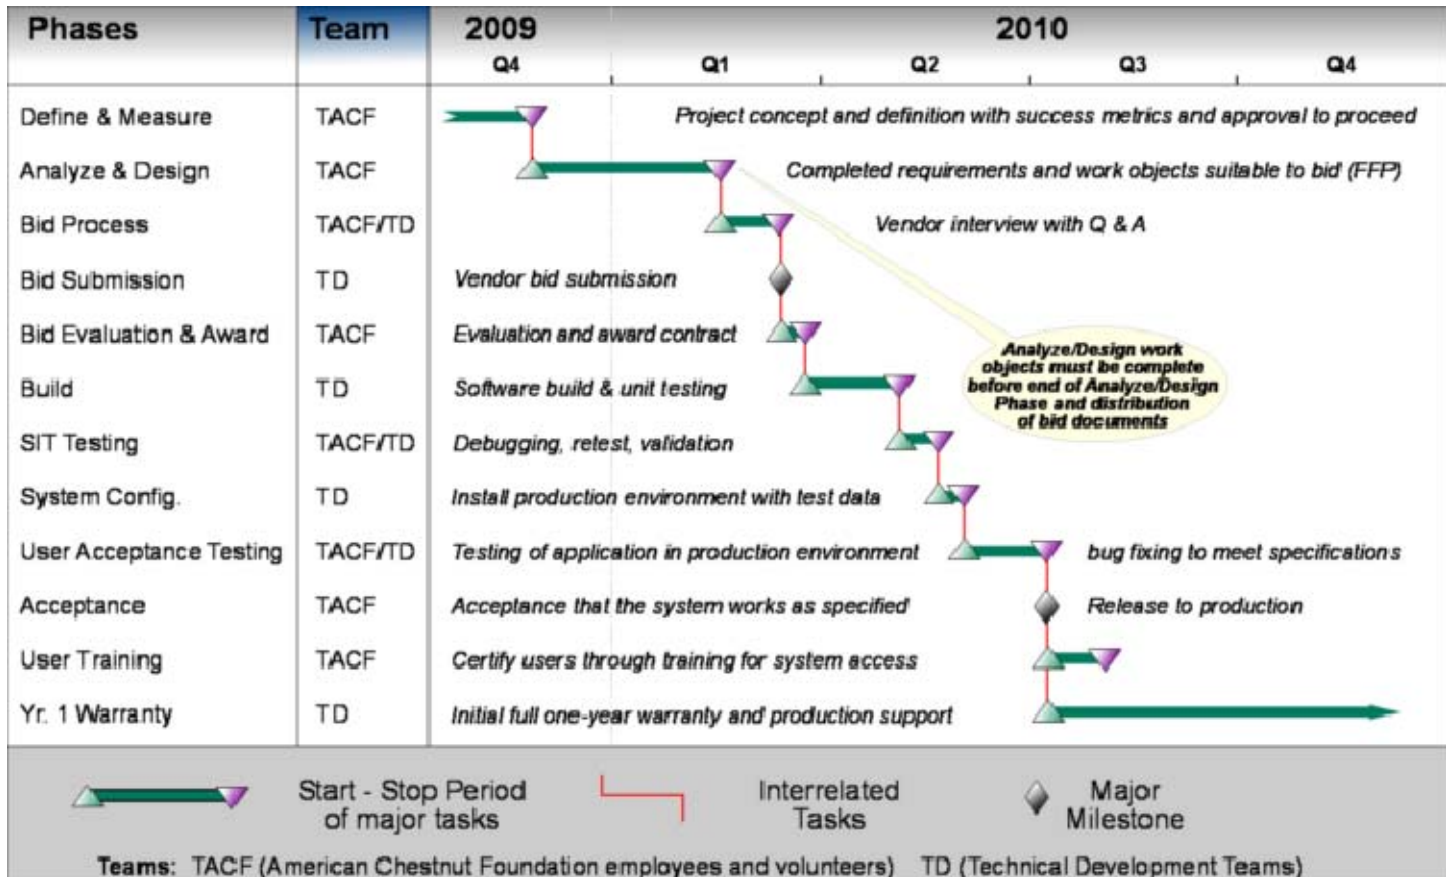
| Phases | Team | 2009 Q4 | 2010 Q1 | Q2 | Q3 | Q4 |
|---|---|---|---|---|---|---|
| Define & Measure | TACF | Project concept and definition with success metrics and approval to proceed | | | | |
| Analyze & Design | TACF | Completed requirements and work objects suitable to bid (FFP) | | | | |
| Bid Process | TACF/TD | Vendor interview with Q & A | | | | |
| Bid Submission | TD | Vendor bid submission | | | | |
| Bid Evaluation & Award | TACF | Evaluation and award contract | | | | |
| Build | TD | Software build & unit testing | | | | |
| SIT Testing | TACF/TD | Debugging, retest, validation | | | | |
| System Config. | TD | Install production environment with test data | | | | |
| User Acceptance Testing | TACF/TD | Testing of application in production environment | bug fixing to meet specifications | | | |
| Acceptance | TACF | Acceptance that the system works as specified | Release to production | | | |
| User Training | TACF | Certify users through training for system access | | | | |
| Yr. 1 Warranty | TD | Initial full one-year warranty and production support | | | | |

Analyze/Design work objects must be complete before end of Analyze/Design Phase and distribution of bid documents

Start - Stop Period of major tasks

Interrelated Tasks

Major Milestone

Teams: TACF (American Chestnut Foundation employees and volunteers) TD (Technical Development Teams)